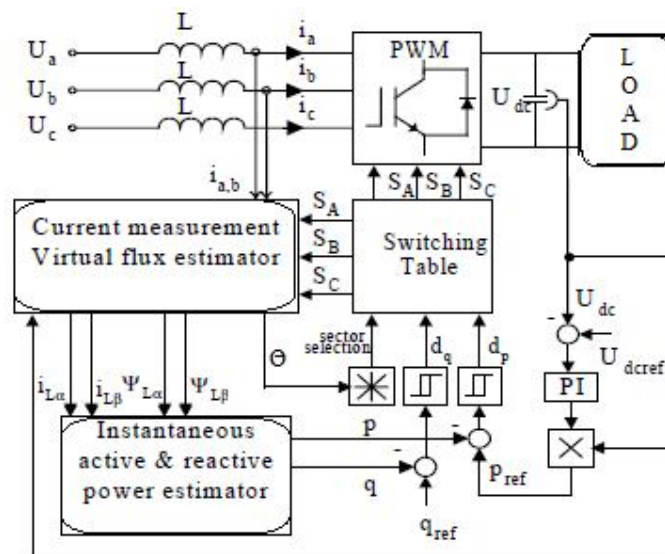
L
$U_a$
$i_a$
L
$U_b$
$i_b$
L
$U_c$
$i_c$
PWM
$U_{dc}$
L O A D
$i_{a,b}$
$S_A$ $S_B$ $S_C$
$S_A$
$S_B$
$S_C$
Current measurement Virtual flux estimator
Switching Table
$U_{dc}$
-
$U_{dcref}$
sector selection
$\Theta$
$d_q$
$d_p$
PI
$i_{L\alpha}$ $i_{L\beta}$ $\Psi_{L\alpha}$ $\Psi_{L\beta}$
Instantaneous active & reactive power estimator
p
-
-
q
$p_{ref}$
$q_{ref}$